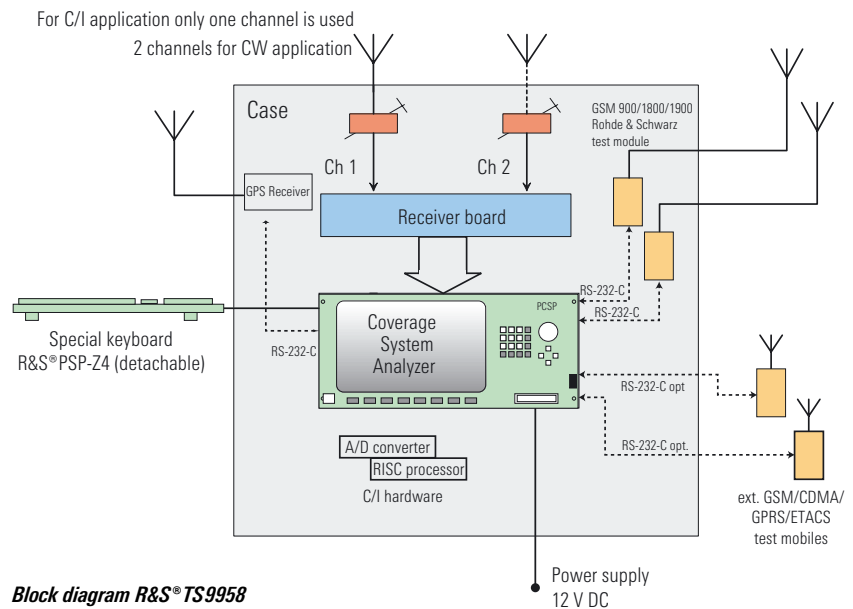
For C/I application only one channel is used
2 channels for CW application

Case

GSM 900/1800/1900
Rohde & Schwarz
test module

Ch 1

Ch 2

GPS Receiver

Receiver board

RS-232-C

RS-232-C

PCSP

Coverage
System
Analyzer

Special keyboard
R&S®PSP-Z4 (detachable)

RS-232-C

RS-232-C opt

RS-232-C opt.

A/D converter
RISC processor
C/I hardware

ext. GSM/CDMA/
GPRS/ETACS
test mobiles

Block diagram R&S®TS9958

Power supply
12 V DC